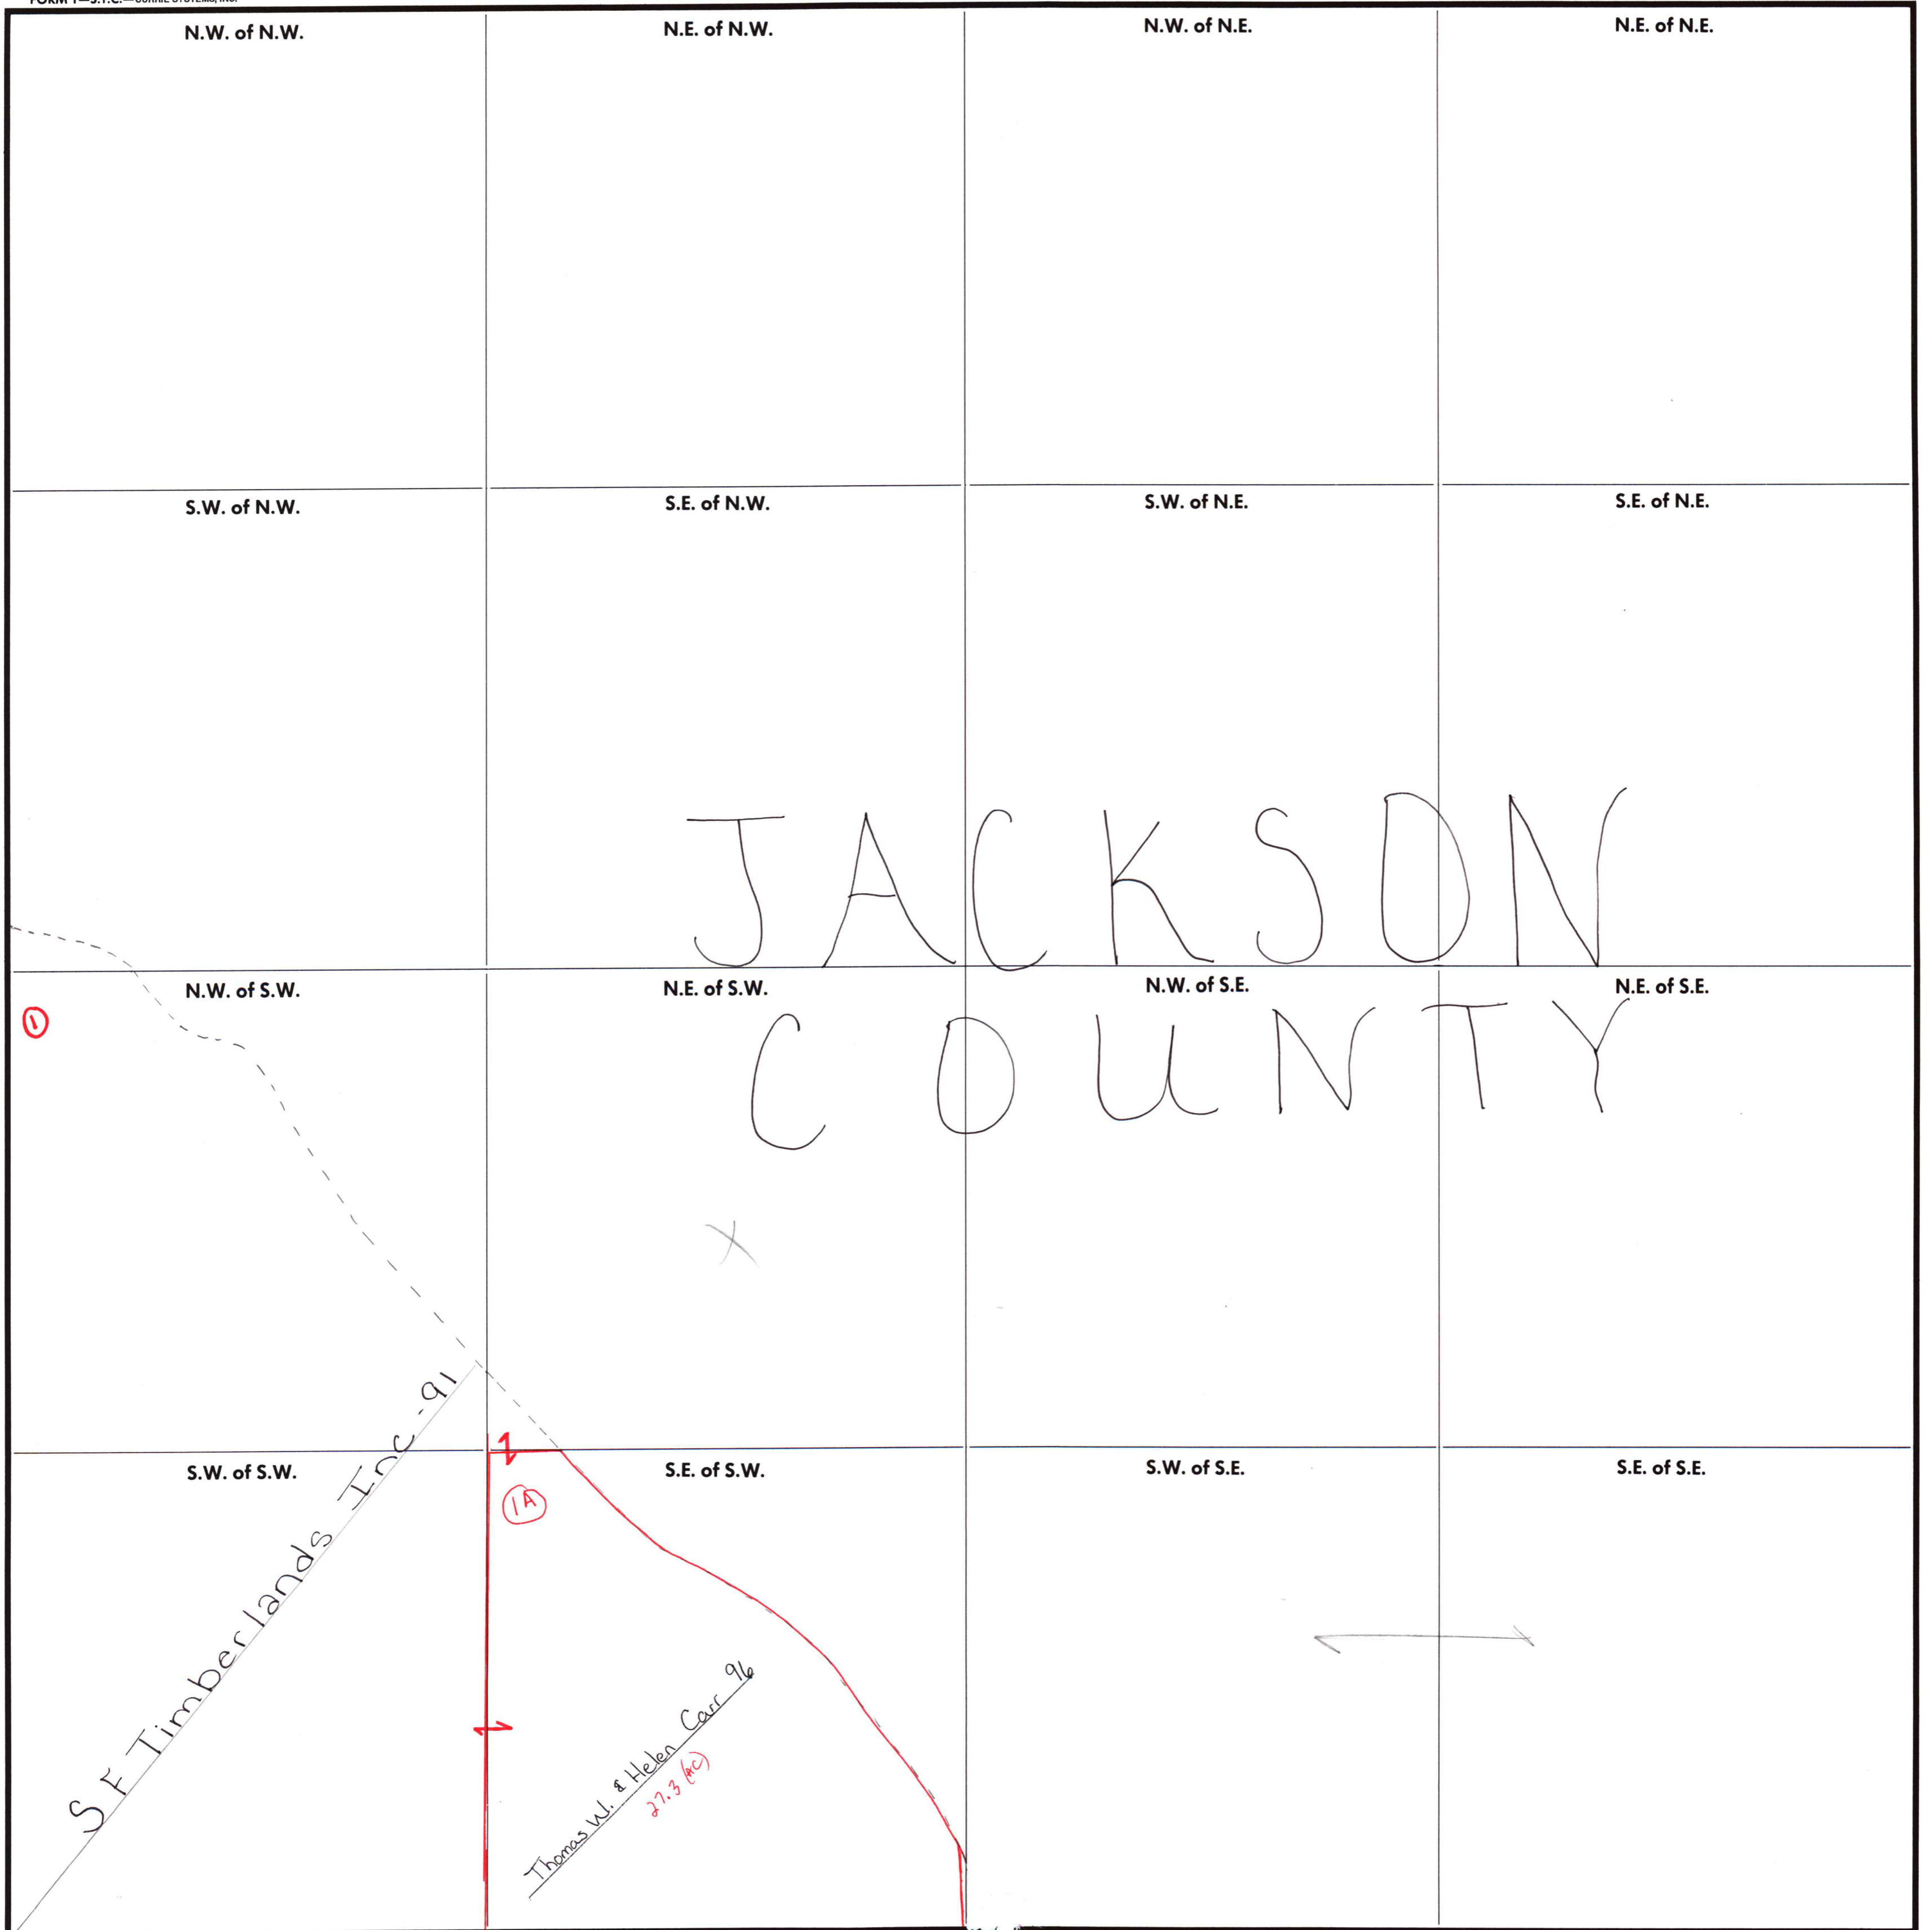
N.W. of N.W.

N.E. of N.W.

N.W. of N.E.

N.E. of N.E.

S.W. of N.W.

S.E. of N.W.

S.W. of N.E.

S.E. of N.E.

JACKSON

N.W. of S.W.

①

N.E. of S.W.

N.W. of S.E.

N.E. of S.E.

COUNTY

S.W. of S.W.

SF Timberlands Inc -91

S.E. of S.W.

1A

Thomas W. & Helen Carr 96

27.3 (ac)

S.W. of S.E.

S.E. of S.E.